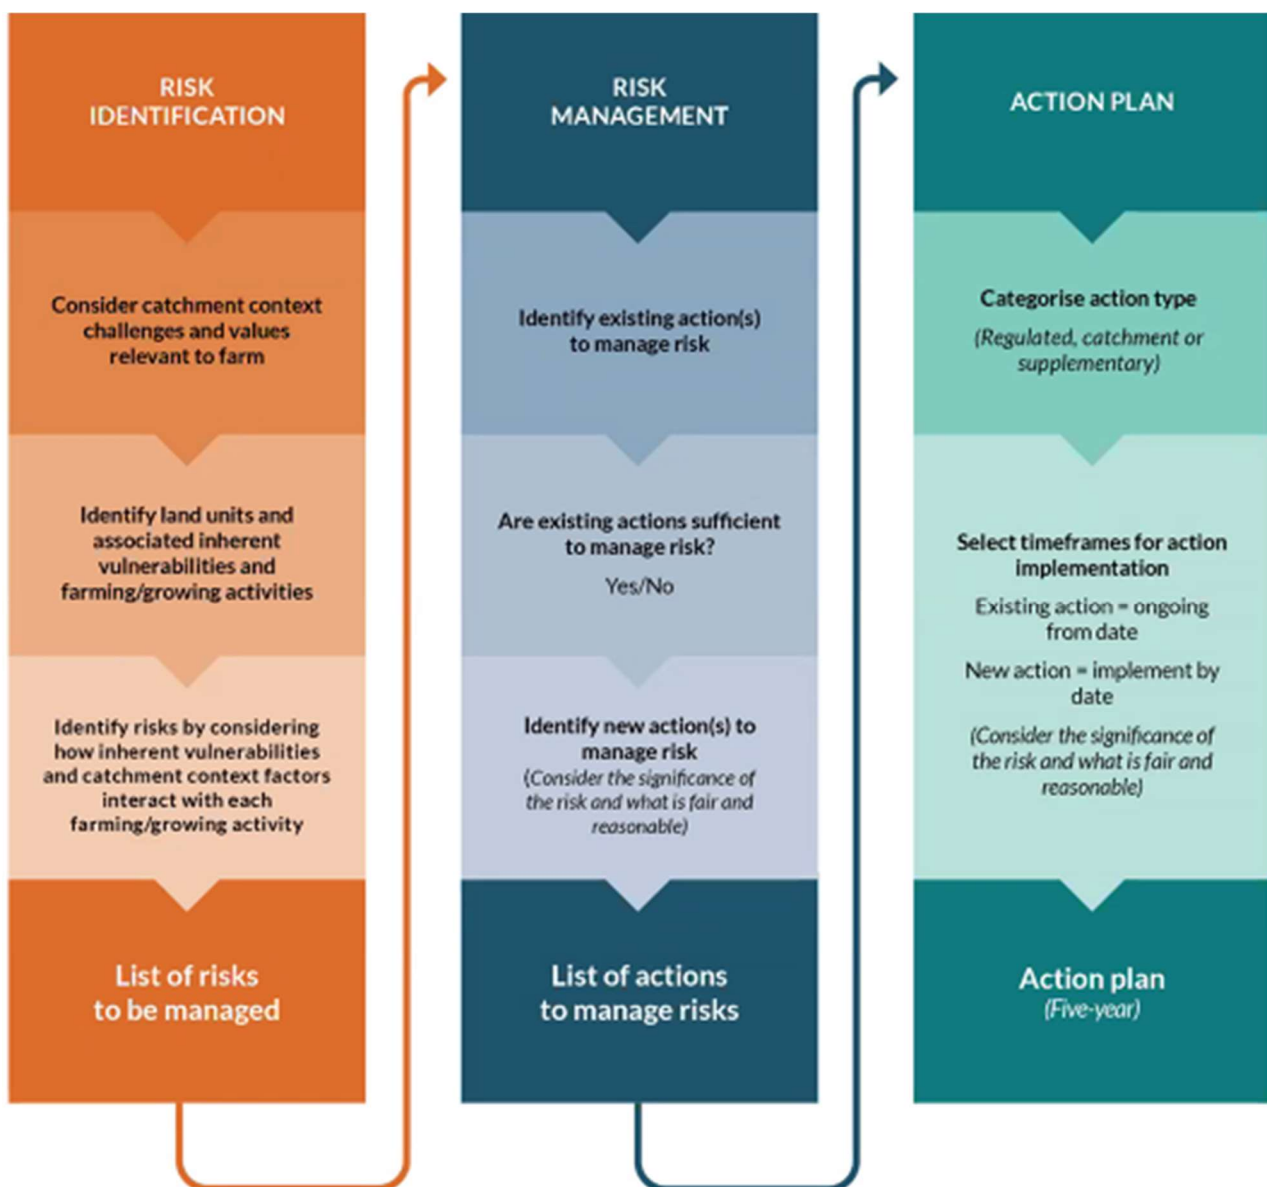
RISK IDENTIFICATION

Consider catchment context challenges and values relevant to farm

Identify land units and associated inherent vulnerabilities and farming/growing activities

Identify risks by considering how inherent vulnerabilities and catchment context factors interact with each farming/growing activity

List of risks to be managed

RISK MANAGEMENT

Identify existing action(s) to manage risk

Are existing actions sufficient to manage risk?

Yes/No

Identify new action(s) to manage risk

(Consider the significance of the risk and what is fair and reasonable)

List of actions to manage risks

ACTION PLAN

Categorise action type

(Regulated, catchment or supplementary)

Select timeframes for action implementation

Existing action = ongoing from date

New action = implement by date

(Consider the significance of the risk and what is fair and reasonable)

Action plan

(Five-year)